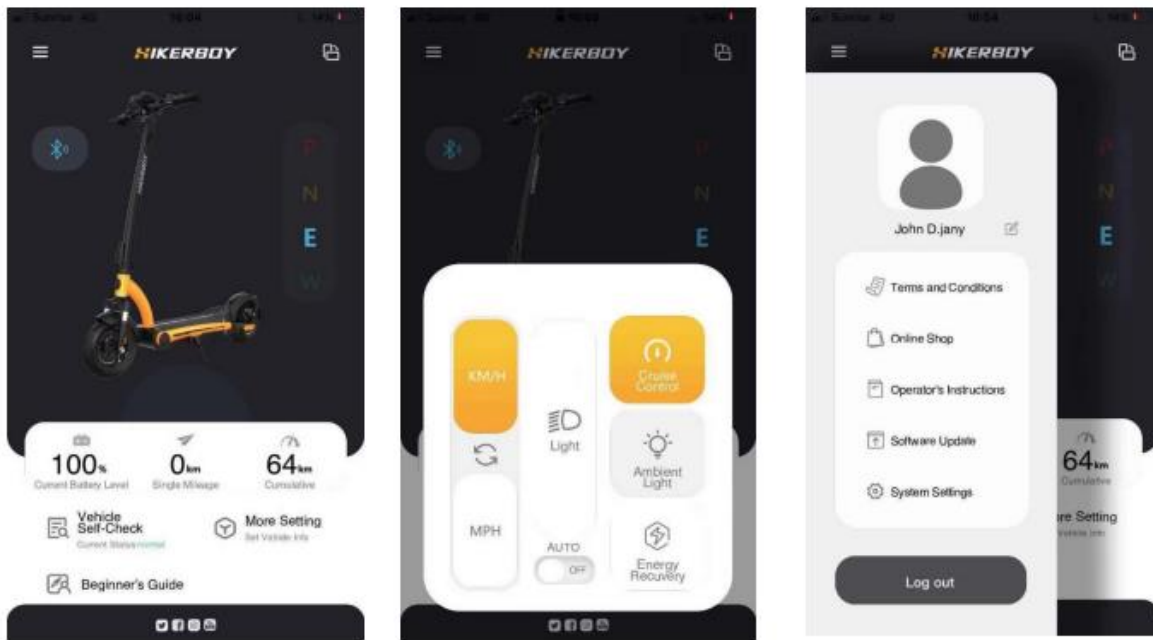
HIKERBOY

P
N
E
W

100%
Current Battery Level

0km
Single Mileage

64km
Cumulative

Vehicle Self-Check
Current Status normal

More Setting
Set Vehicle Info

Beginner's Guide

HIKERBOY

P
N
E
W

KM/H

MPH

Light

AUTO
OFF

Cruise Control

Ambient Light

Energy Recovery

HIKERBOY

John D.jany

Terms and Conditions

Online Shop

Operator's Instructions

Software Update

System Settings

Log out

P
N
E
W

64km
Cumulative

re Setting
Vehicle Info